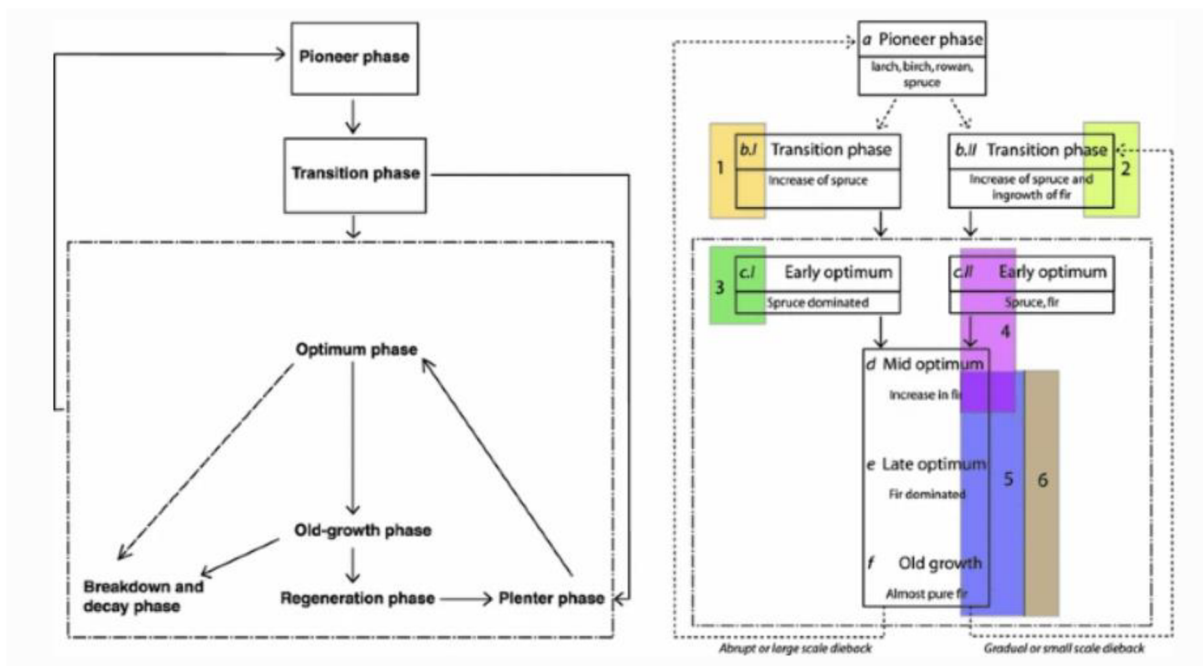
Pioneer phase

Transition phase

Optimum phase

Old-growth phase

Breakdown and decay phase

Regeneration phase

Plenter phase

a Pioneer phase

larch, birch, rowan, spruce

1

b.I Transition phase

Increase of spruce

b.II Transition phase

Increase of spruce and ingrowth of fir

2

3

c.I Early optimum

Spruce dominated

c.II Early optimum

Spruce, fir

4

d Mid optimum

Increase in fir

e Late optimum

Fir dominated

5

6

f Old growth

Almost pure fir

Abrupt or large scale dieback

Gradual or small scale dieback